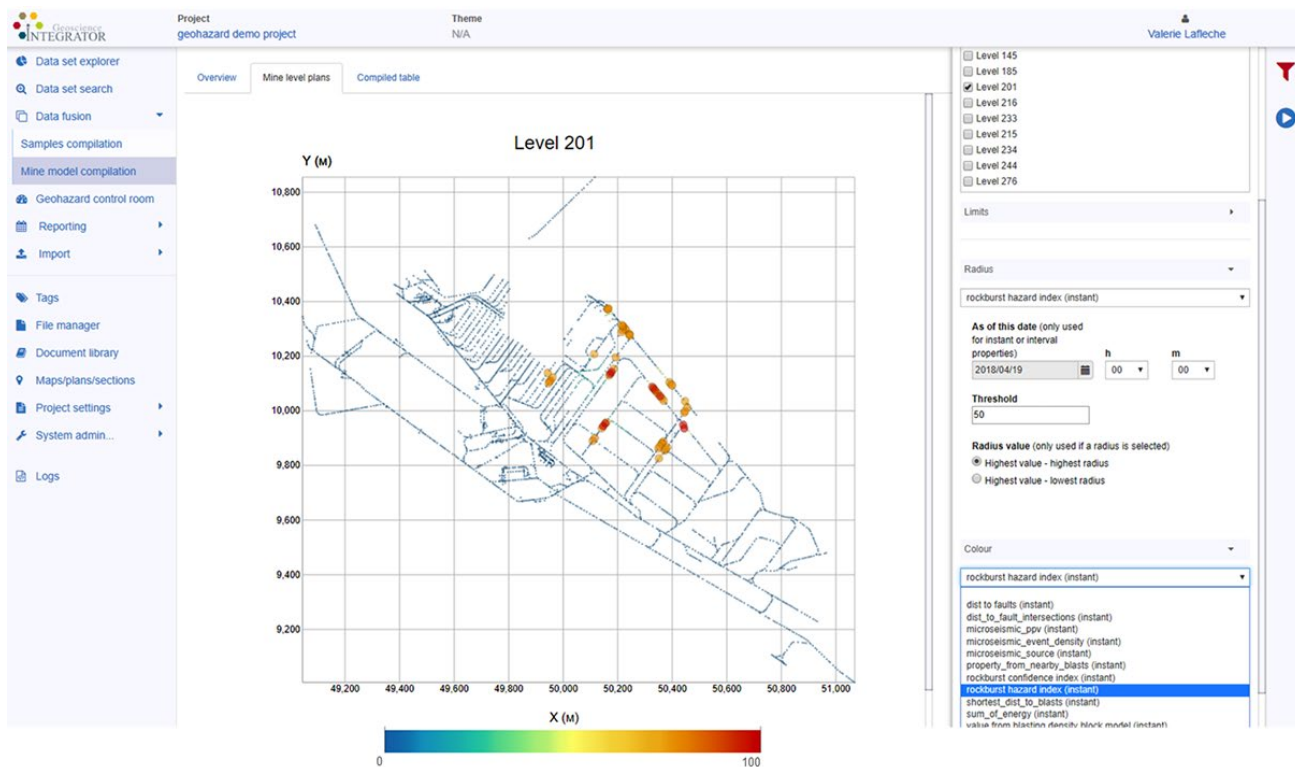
Geoscience INTEGRATOR

Project
geohazard demo project

Theme
N/A

Valerie Lafleche

Data set explorer
Data set search
Data fusion
Samples compilation
Mine model compilation
Geohazard control room
Reporting
Import
Tags
File manager
Document library
Maps/plans/sections
Project settings
System admin...
Logs

Overview
Mine level plans
Compiled table

Level 201

Y (м)

10,800
10,600
10,400
10,200
10,000
9,800
9,600
9,400
9,200

49,200
49,400
49,600
49,800
50,000
50,200
50,400
50,600
50,800
51,000

X (м)

0
100

Level 145
Level 185
Level 201
Level 216
Level 233
Level 215
Level 234
Level 244
Level 276

Limits

Radius

rockburst hazard index (instant)

As of this date (only used for instant or interval properties)
h
m
2018/04/19
00
00

Threshold
50

Radius value (only used if a radius is selected)
Highest value - highest radius
Highest value - lowest radius

Colour

rockburst hazard index (instant)

dist to faults (instant)
dist_to_fault_intersections (instant)
microseismic_ppv (instant)
microseismic_event_density (instant)
microseismic_source (instant)
property_from_nearby_blasts (instant)
rockburst confidence index (instant)
rockburst hazard index (instant)
shortest_dist_to_blasts (instant)
sum_of_energy (instant)
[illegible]